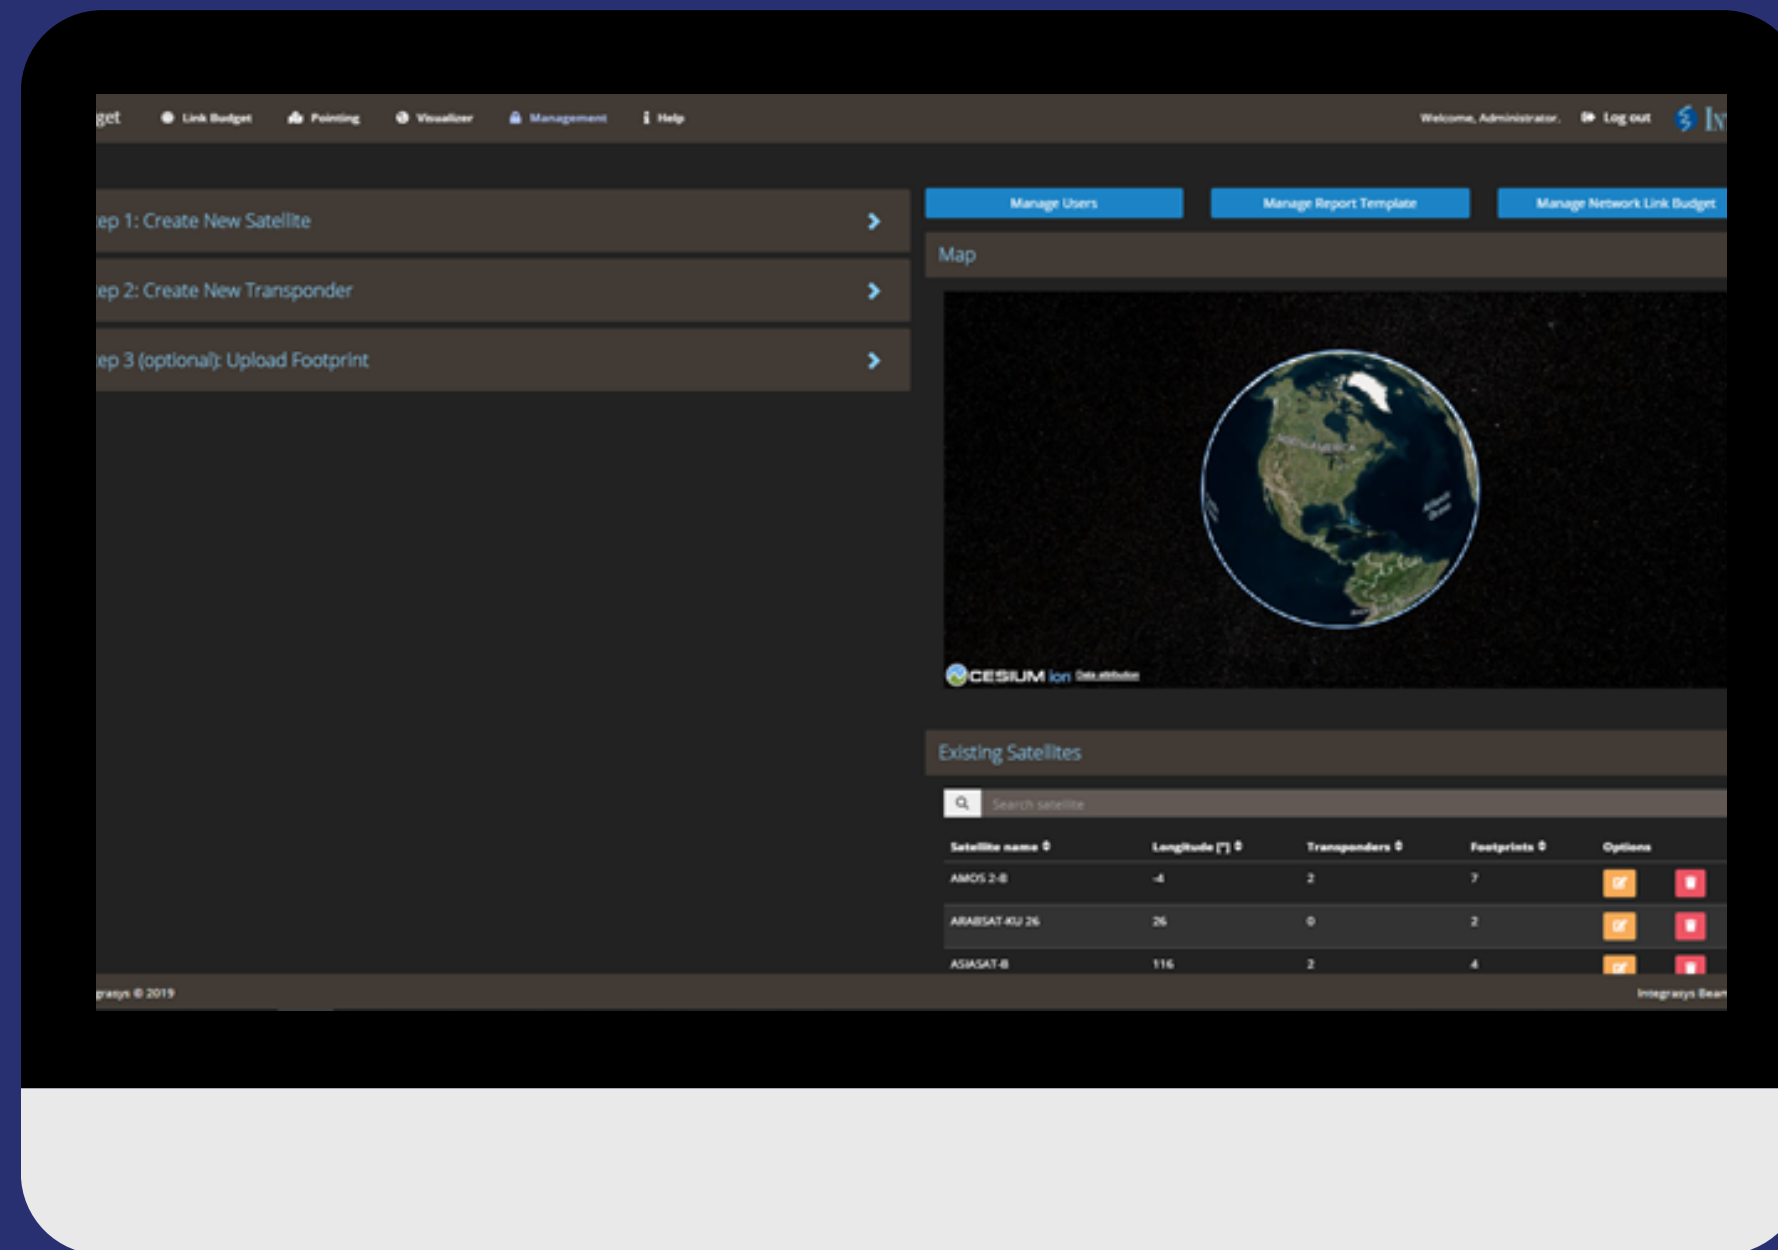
get Link Budget Pointing Visualizer Management Help Welcome, Administrator. Log out In

ep 1: Create New Satellite

ep 2: Create New Transponder

ep 3 (optional): Upload Footprint

Manage Users Manage Report Template Manage Network Link Budget

Map

CESIUM ion Data attribution

Existing Satellites

Search satellite

| Satellite name | Longitude [°] | Transponders | Footprints | Options |
|---|---|---|---|---|
| AMOS 2-8 | -4 | 2 | 7 | |
| ARABSAT-KU 26 | 26 | 0 | 2 | |
| ASIASAT-8 | 116 | 2 | 4 | |

grasys © 2019

Integrasys Beam